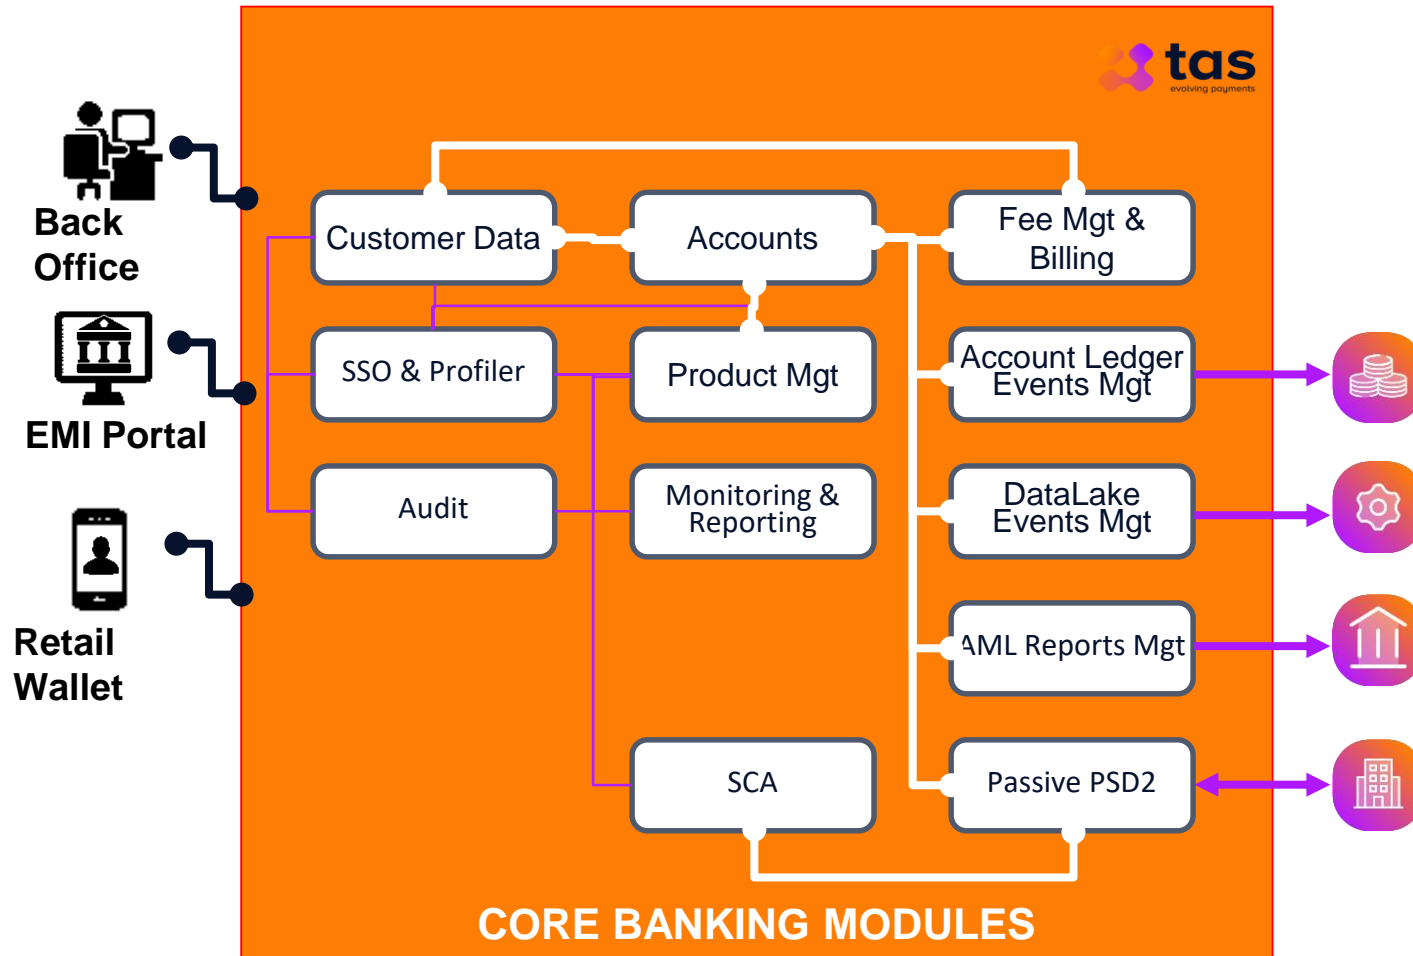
tas
evolving payments

Back Office

EMI Portal

Retail Wallet

Customer Data

Accounts

Fee Mgt & Billing

SSO & Profiler

Product Mgt

Account Ledger Events Mgt

Audit

Monitoring & Reporting

DataLake Events Mgt

AML Reports Mgt

SCA

Passive PSD2

CORE BANKING MODULES